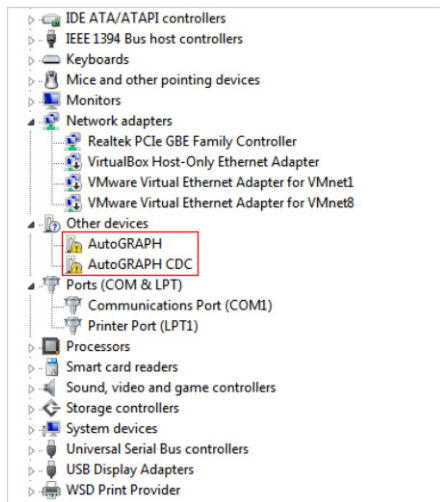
IDE ATA/ATAPI controllers
IEEE 1394 Bus host controllers
Keyboards
Mice and other pointing devices
Monitors
Network adapters
Realtek PCIe GBE Family Controller
VirtualBox Host-Only Ethernet Adapter
VMware Virtual Ethernet Adapter for VMnet1
VMware Virtual Ethernet Adapter for VMnet8
Other devices
AutoGRAPH
AutoGRAPH CDC
Ports (COM & LPT)
Communications Port (COM1)
Printer Port (LPT1)
Processors
Smart card readers
Sound, video and game controllers
Storage controllers
System devices
Universal Serial Bus controllers
USB Display Adapters
WSD Print Provider